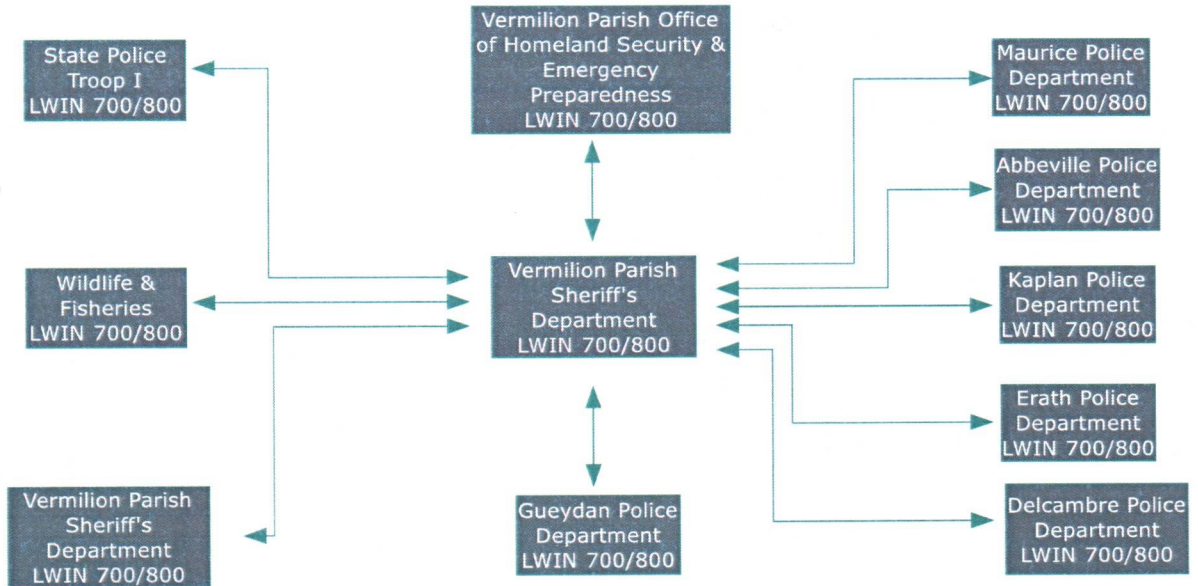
State Police Troop I LWIN 700/800

Vermilion Parish Office of Homeland Security & Emergency Preparedness LWIN 700/800

Maurice Police Department LWIN 700/800

Abbeville Police Department LWIN 700/800

Wildlife & Fisheries LWIN 700/800

Vermilion Parish Sheriff's Department LWIN 700/800

Kaplan Police Department LWIN 700/800

Erath Police Department LWIN 700/800

Vermilion Parish Sheriff's Department LWIN 700/800

Gueydan Police Department LWIN 700/800

Delcambre Police Department LWIN 700/800